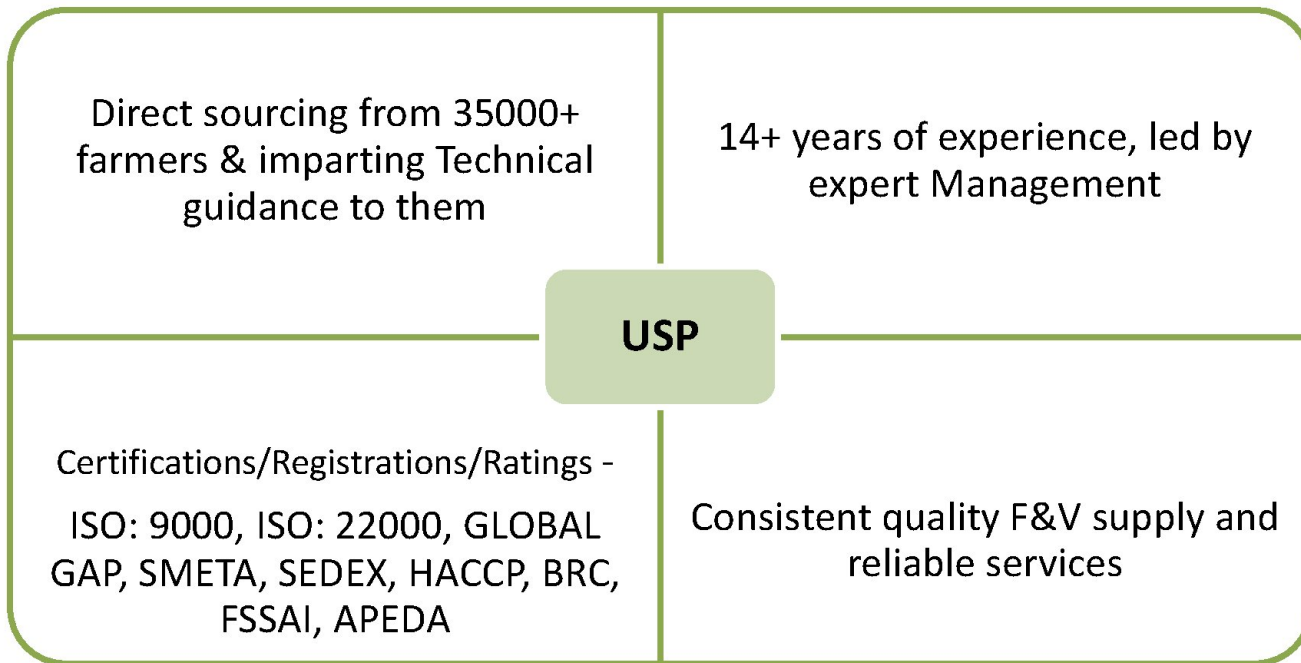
Direct sourcing from 35000+ farmers & imparting Technical guidance to them

14+ years of experience, led by expert Management

USP

Certifications/Registrations/Ratings -

ISO: 9000, ISO: 22000, GLOBAL GAP, SMETA, SEDEX, HACCP, BRC, FSSAI, APEDA

Consistent quality F&V supply and reliable services